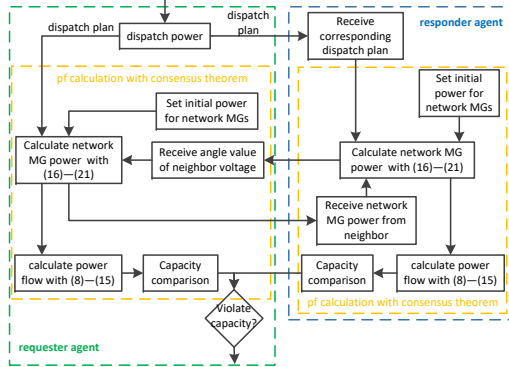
dispatch power

dispatch plan

dispatch plan

Receive corresponding dispatch plan

responder agent

pf calculation with consensus theorem

Set initial power for network MGs

Set initial power for network MGs

Calculate network MG power with (16)—(21)

Receive angle value of neighbor voltage

Calculate network MG power with (16)—(21)

Receive network MG power from neighbor

calculate power flow with (8)—(15)

Capacity comparison

Capacity comparison

calculate power flow with (8)—(15)

pf calculation with consensus theorem

Violate capacity?

requester agent